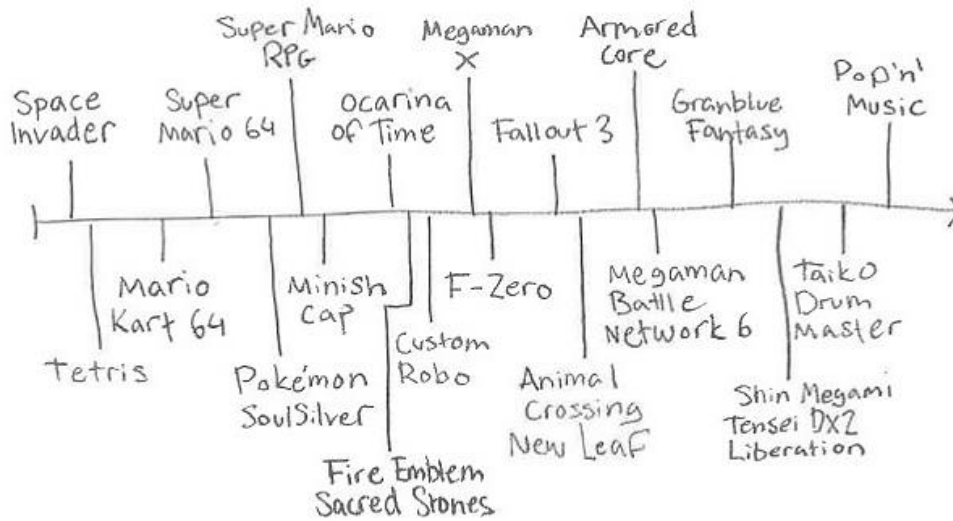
Space Invader

Super Mario 64

Super Mario RPG

Ocarina of Time

Megaman X

Fallout 3

Armored Core

Granblue Fantasy

Pop'n' Music

Tetris

Mario Kart 64

Pokémon SoulSilver

Minish Cap

Fire Emblem Sacred Srones

Custom Robo

F-Zero

Animal Crossing New Leaf

Megaman Battle Network 6

Shin Megami Tensei DX2 Liberation

Taiko Drum Master